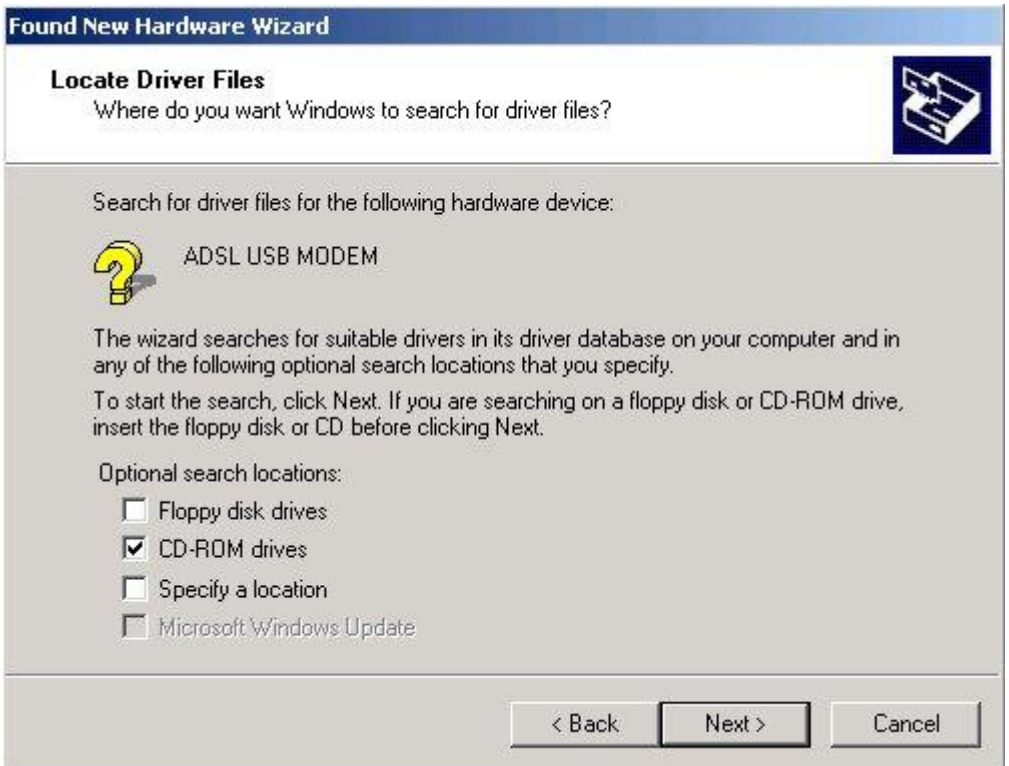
Found New Hardware Wizard

Locate Driver Files
Where do you want Windows to search for driver files?

Search for driver files for the following hardware device:

ADSL USB MODEM

The wizard searches for suitable drivers in its driver database on your computer and in any of the following optional search locations that you specify.

To start the search, click Next. If you are searching on a floppy disk or CD-ROM drive, insert the floppy disk or CD before clicking Next.

Optional search locations:

☐ Floppy disk drives
☑ CD-ROM drives
☐ Specify a location
☐ Microsoft Windows Update

< Back   Next >   Cancel